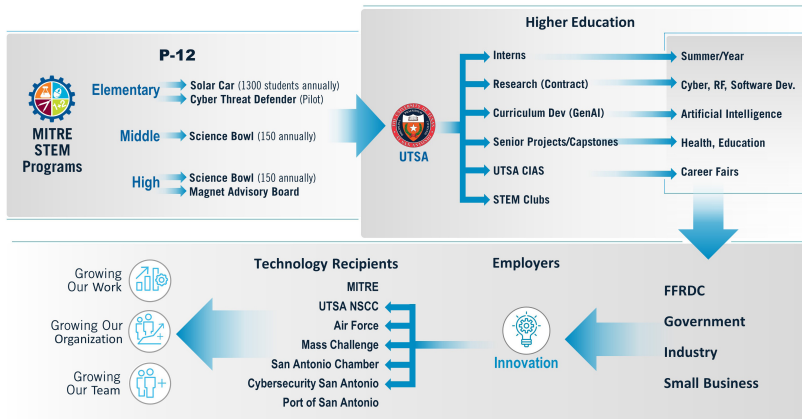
P-12

MITRE STEM Programs

Elementary
Solar Car (1300 students annually)
Cyber Threat Defender (Pilot)

Middle
Science Bowl (150 annually)

High
Science Bowl (150 annually)
Magnet Advisory Board

UTSA

Higher Education

Interns
Research (Contract)
Curriculum Dev (GenAI)
Senior Projects/Capstones
UTSA CIAS
STEM Clubs

Summer/Year
Cyber, RF, Software Dev.
Artificial Intelligence
Health, Education
Career Fairs

Employers

FFRDC
Government
Industry
Small Business

Innovation

Technology Recipients

MITRE
UTSA NSCC
Air Force
Mass Challenge
San Antonio Chamber
Cybersecurity San Antonio
Port of San Antonio

Growing Our Work
Growing Our Organization
Growing Our Team